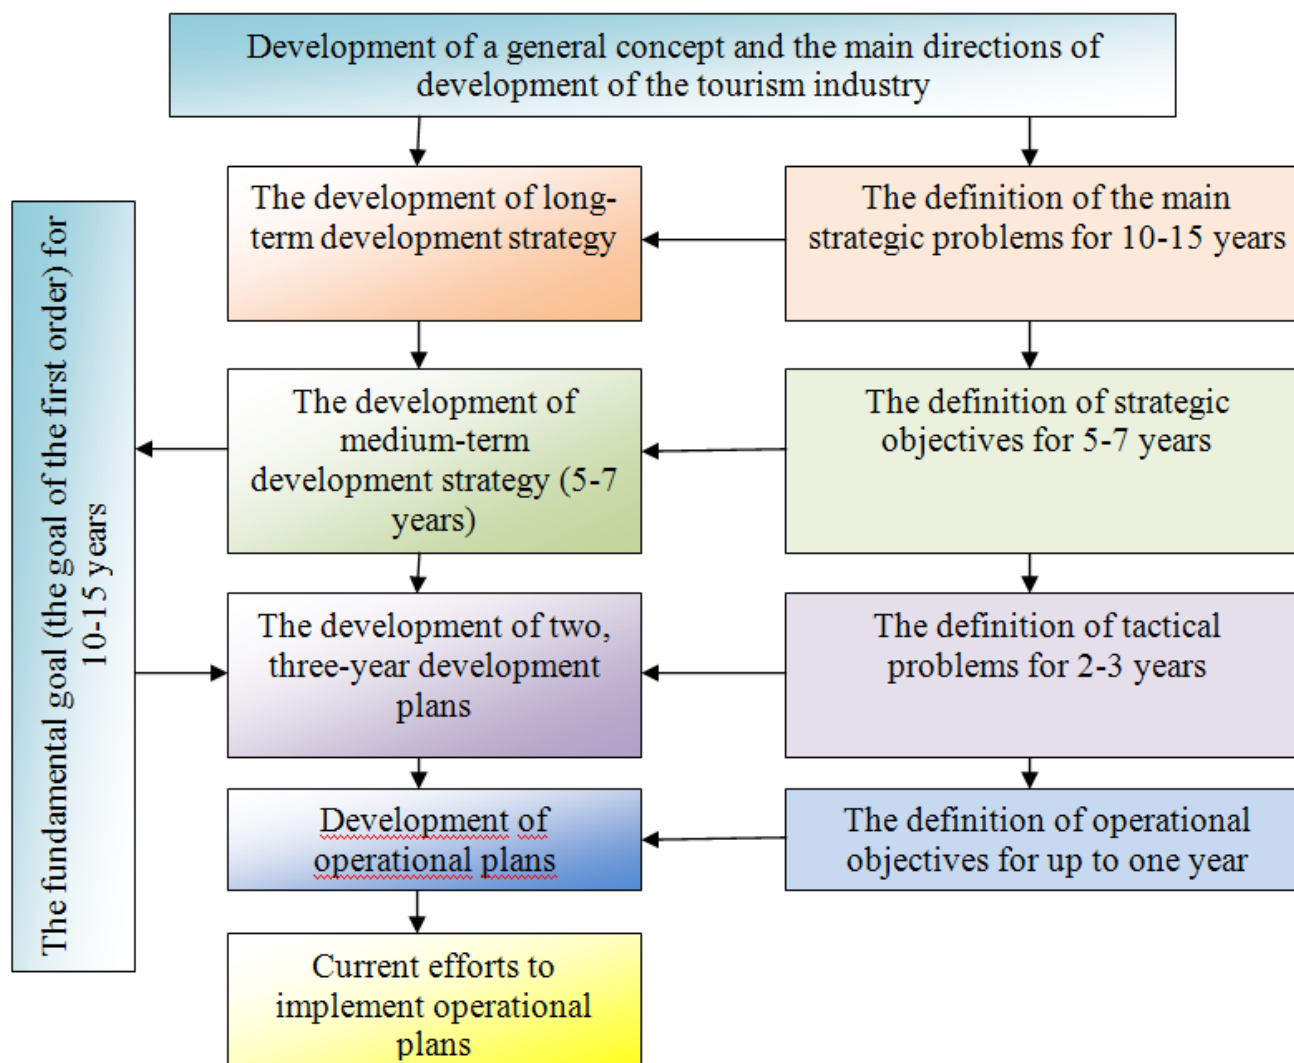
Development of a general concept and the main directions of development of the tourism industry

The development of long-term development strategy

The definition of the main strategic problems for 10-15 years

The fundamental goal (the goal of the first order) for 10-15 years

The development of medium-term development strategy (5-7 years)

The definition of strategic objectives for 5-7 years

The development of two, three-year development plans

The definition of tactical problems for 2-3 years

Development of operational plans

The definition of operational objectives for up to one year

Current efforts to implement operational plans